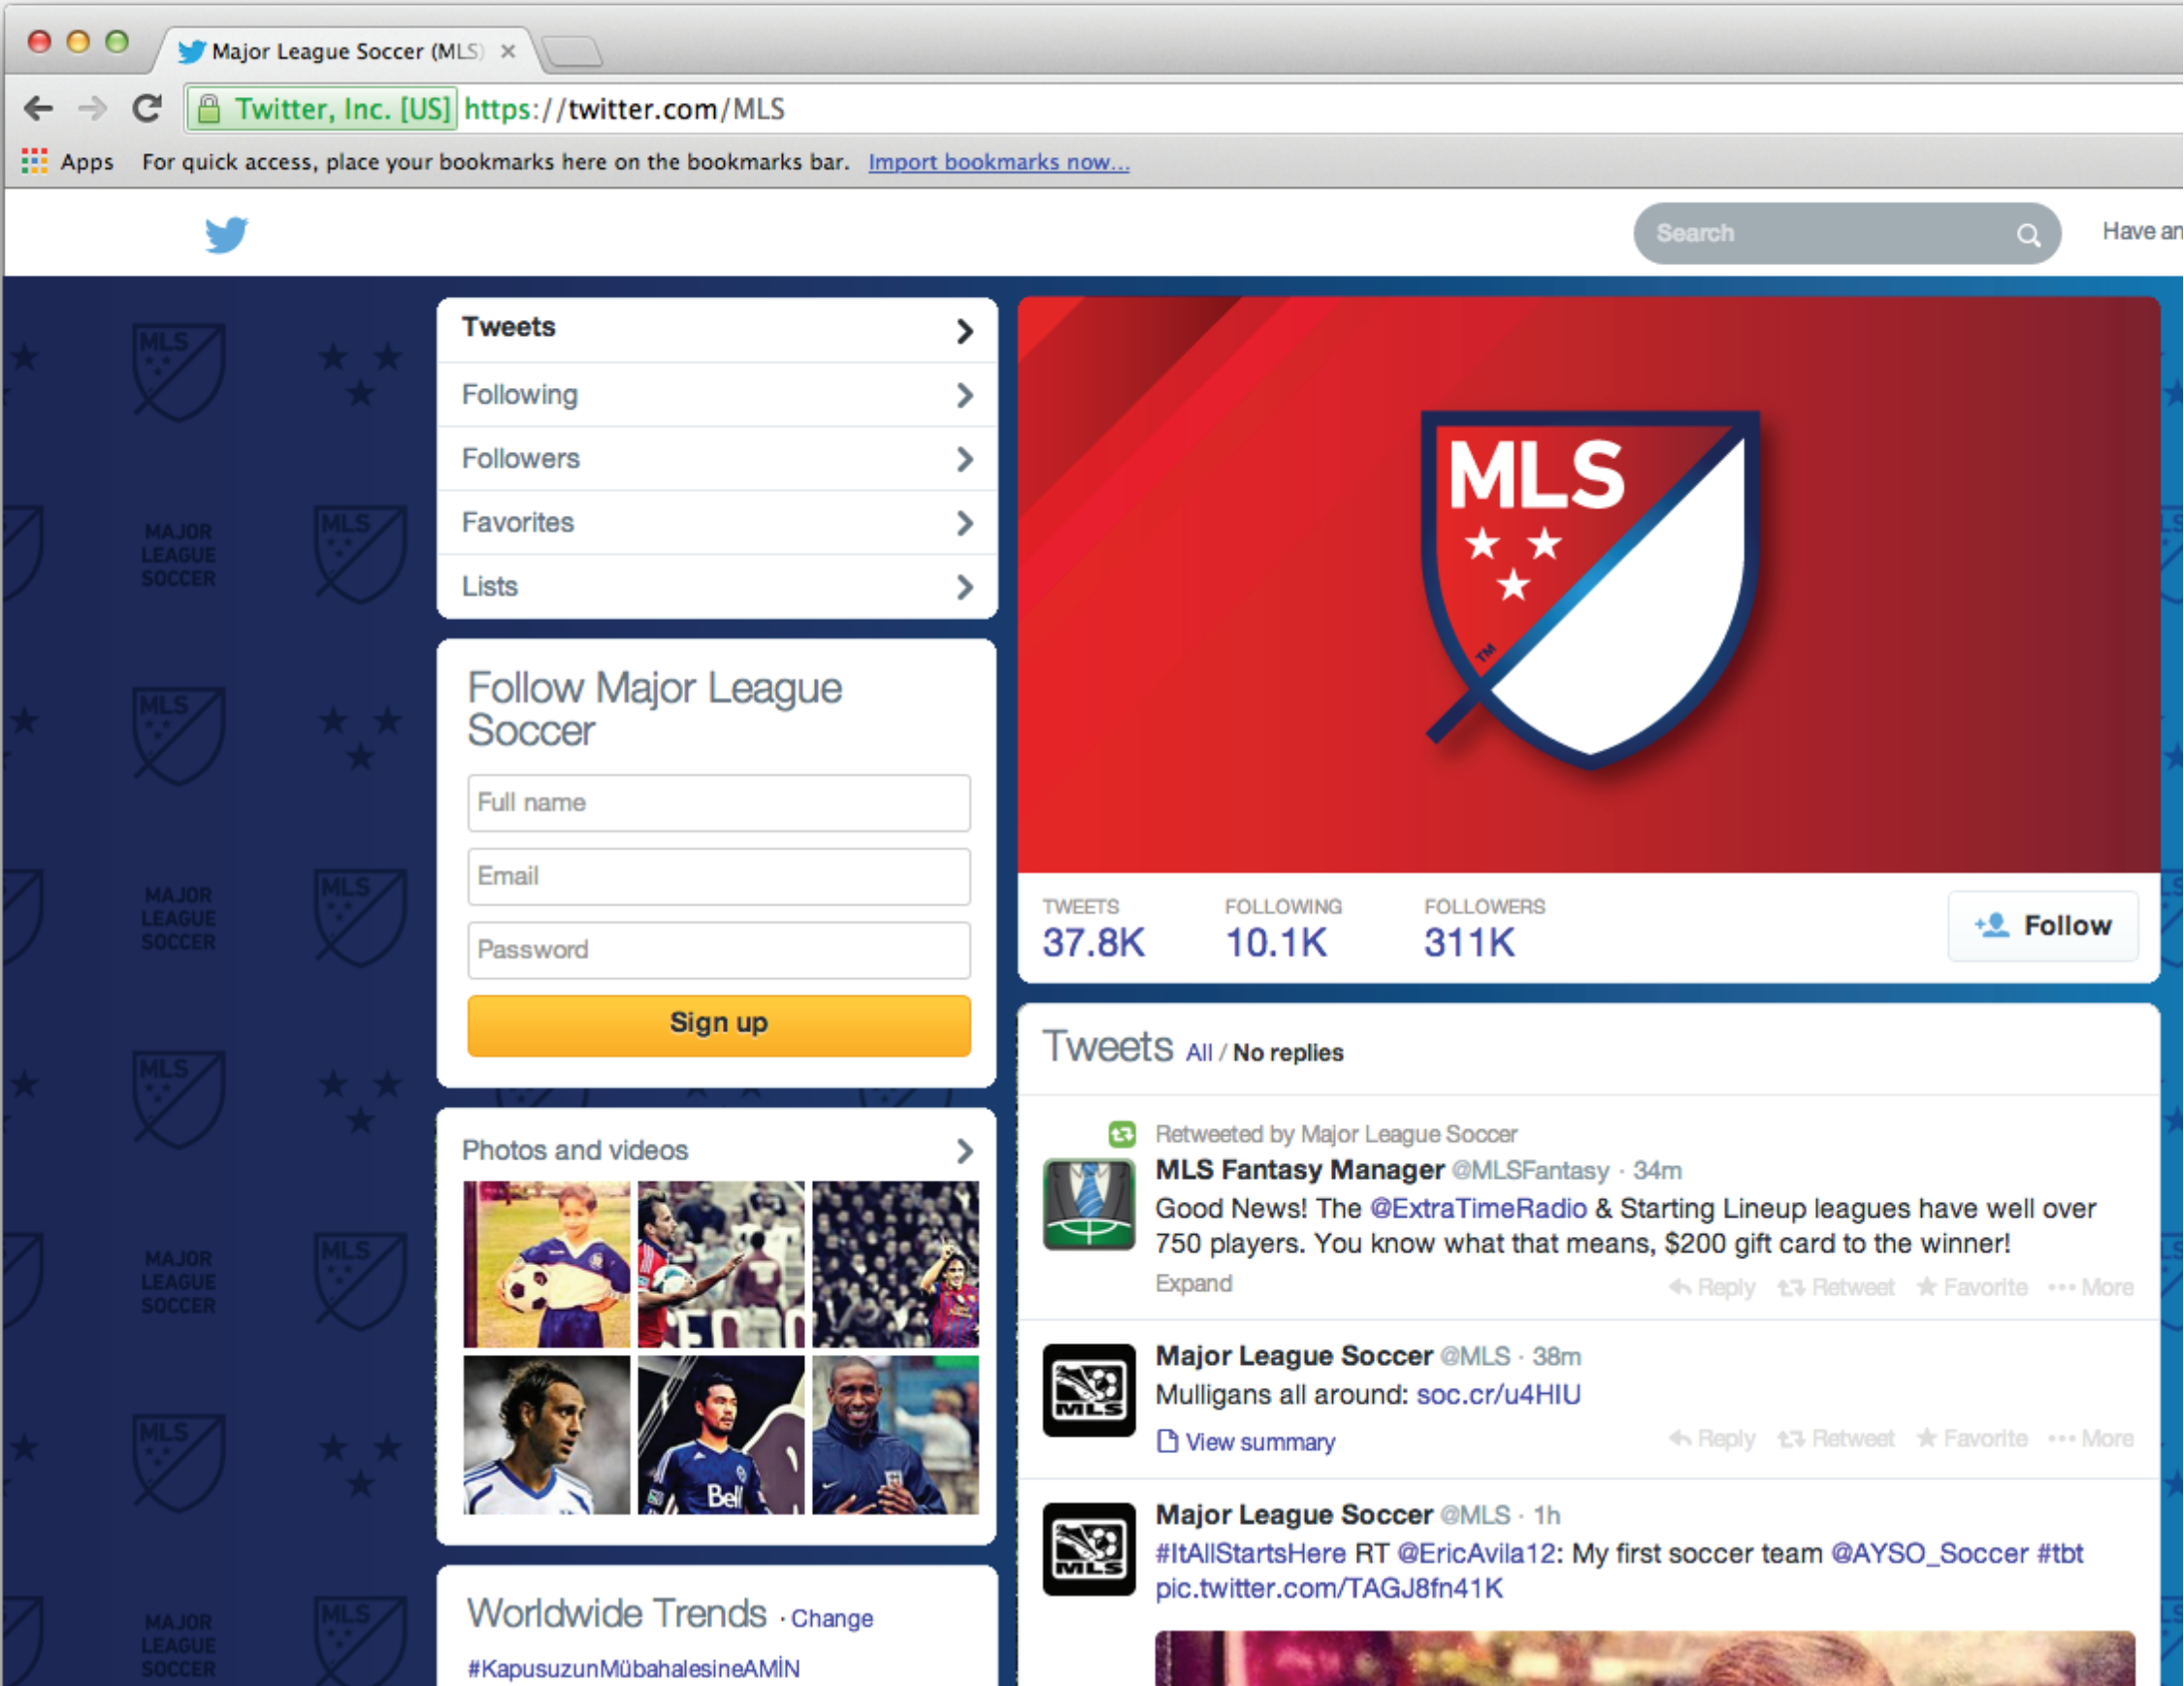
Major League Soccer (MLS) ×

Twitter, Inc. [US] https://twitter.com/MLS

Apps For quick access, place your bookmarks here on the bookmarks bar. Import bookmarks now...

Search

Have an

Tweets
Following
Followers
Favorites
Lists

Follow Major League Soccer

Full name
Email
Password
Sign up

Photos and videos

Worldwide Trends · Change

#KapusuzunMübahalesineAMİN

MLS

TWEETS 37.8K
FOLLOWING 10.1K
FOLLOWERS 311K

Follow

Tweets All / No replies

Retweeted by Major League Soccer
MLS Fantasy Manager @MLSFantasy · 34m
Good News! The @ExtraTimeRadio & Starting Lineup leagues have well over 750 players. You know what that means, $200 gift card to the winner!
Expand
Reply Retweet Favorite More

Major League Soccer @MLS · 38m
Mulligans all around: soc.cr/u4HIU
View summary
Reply Retweet Favorite More

Major League Soccer @MLS · 1h
#ItAllStartsHere RT @EricAvila12: My first soccer team @AYSO_Soccer #tbt pic.twitter.com/TAGJ8fn41K